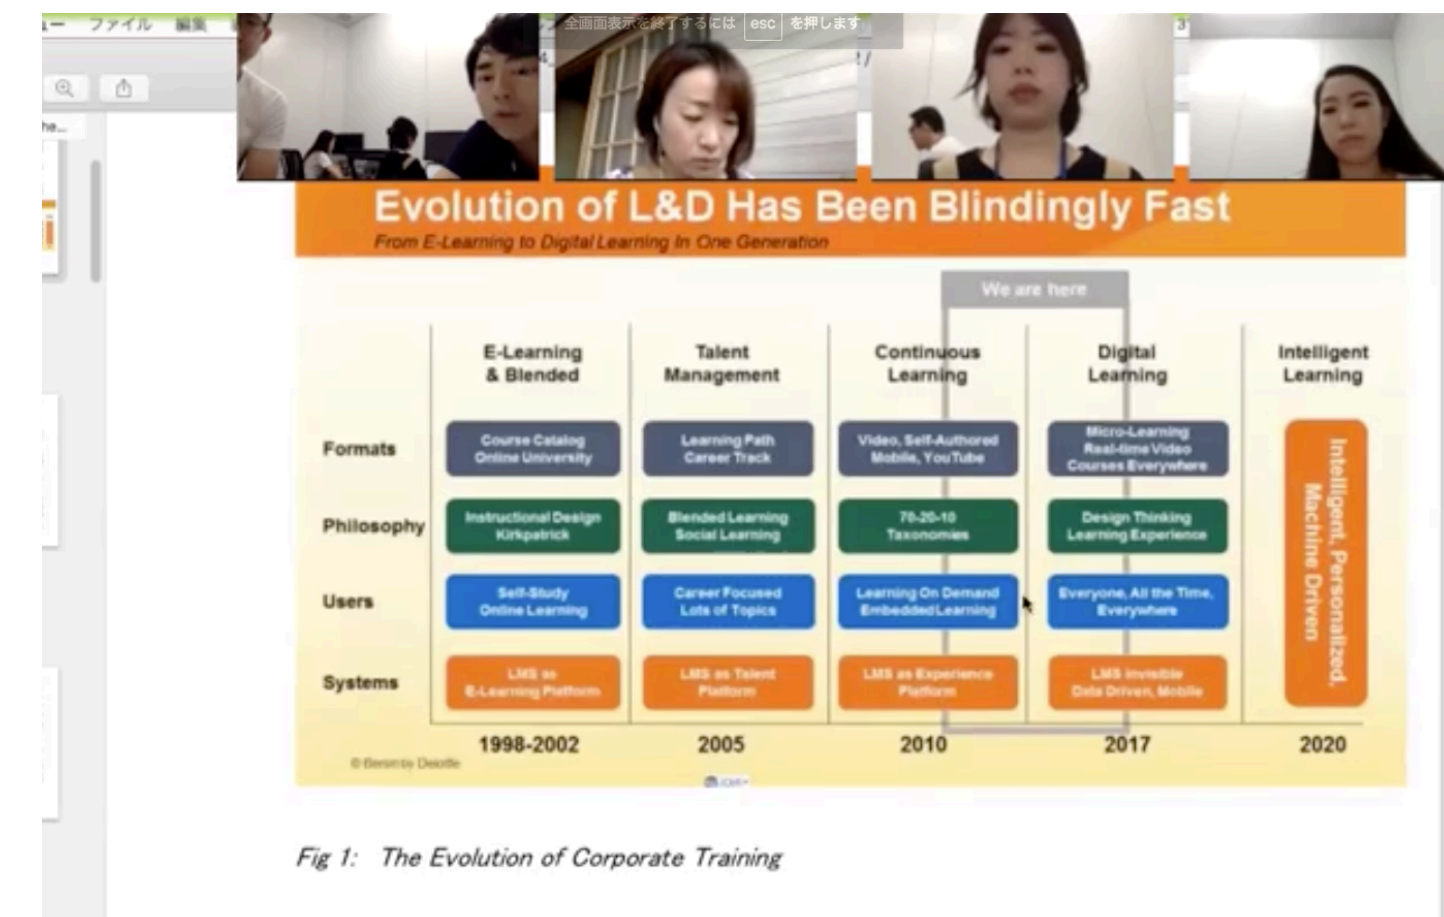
ュー ファイル 編集

全画面表示を終了するには esc を押します

he...

Evolution of L&D Has Been Blindingly Fast

From E-Learning to Digital Learning In One Generation

We are here

| | E-Learning & Blended | Talent Management | Continuous Learning | Digital Learning | Intelligent Learning |
|---|---|---|---|---|---|
| Formats | Course Catalog Online University | Learning Path Career Track | Video, Self-Authored Mobile, YouTube | Micro-Learning Real-time Video Courses Everywhere | Intelligent, Personalized, Machine Driven |
| Philosophy | Instructional Design Kirkpatrick | Blended Learning Social Learning | 70-20-10 Taxonomies | Design Thinking Learning Experience | |
| Users | Self-Study Online Learning | Career Focused Lots of Topics | Learning On Demand Embedded Learning | Everyone, All the Time, Everywhere | |
| Systems | LMS as E-Learning Platform | LMS as Talent Platform | LMS as Experience Platform | LMS Invisible Data Driven, Mobile | |
| | 1998-2002 | 2005 | 2010 | 2017 | 2020 |

© Bersin by Deloitte

Fig 1: The Evolution of Corporate Training